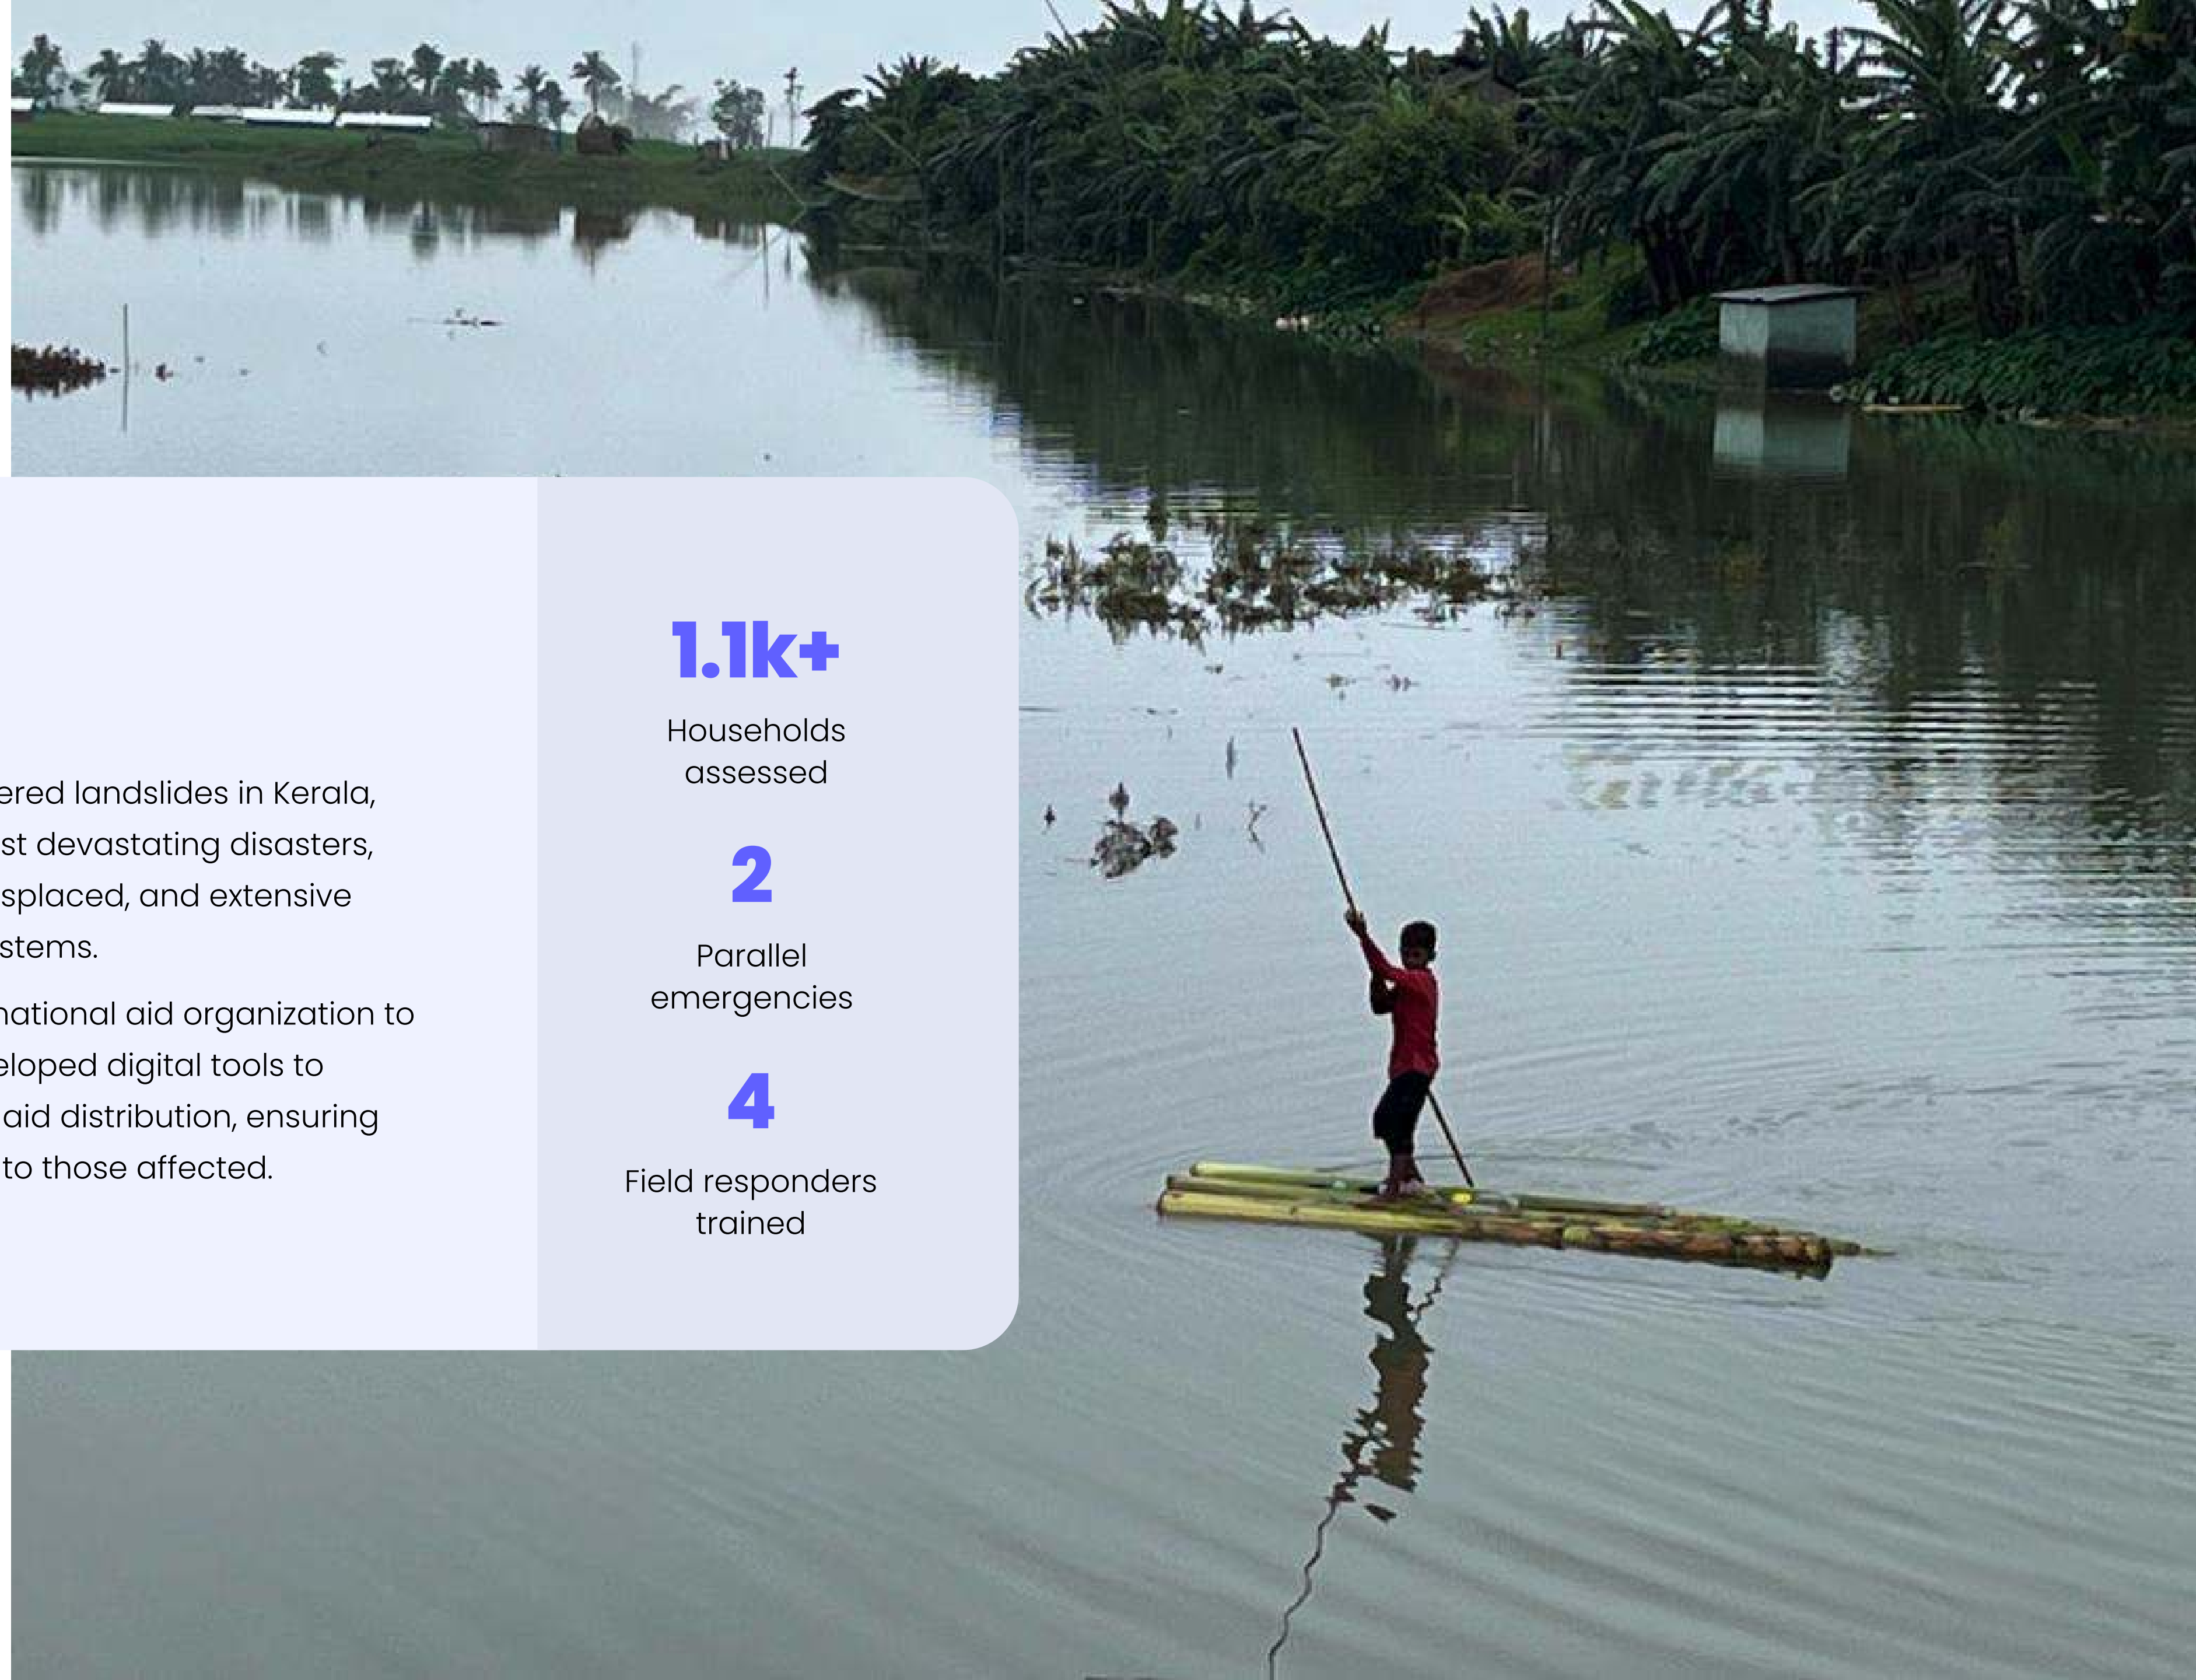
ered landslides in Kerala, st devastating disasters, splaced, and extensive stems.

national aid organization to eloped digital tools to aid distribution, ensuring to those affected.

1.1k+

Households assessed

2

Parallel emergencies

4

Field responders trained